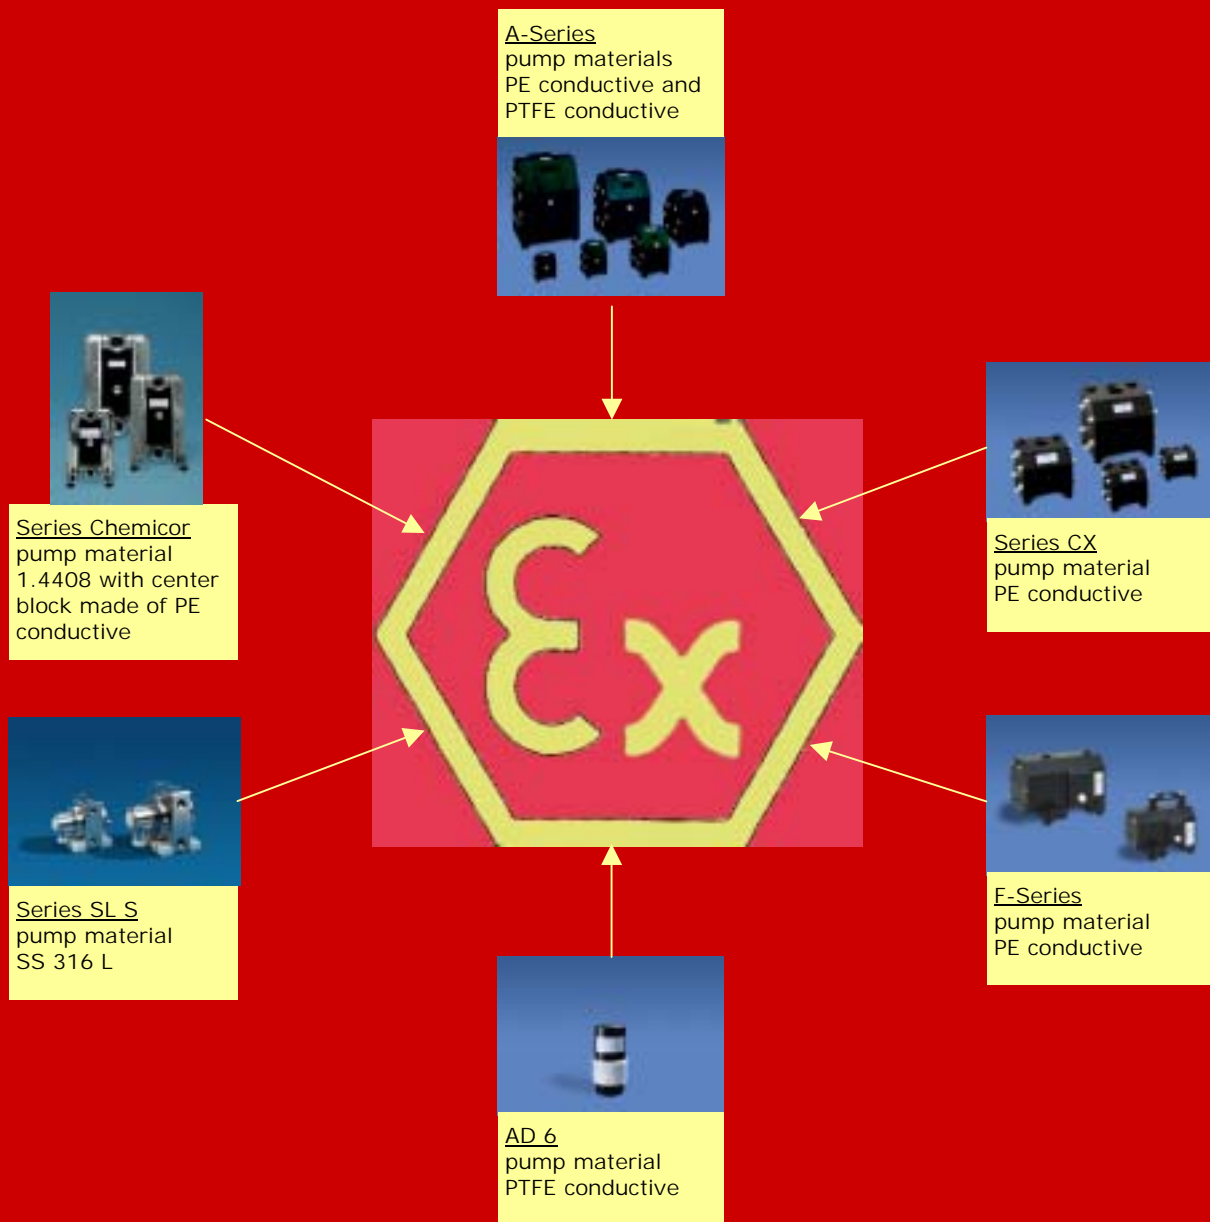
A-Series
pump materials
PE conductive and
PTFE conductive

Series Chemicor
pump material
1.4408 with center
block made of PE
conductive

Ex

Series CX
pump material
PE conductive

Series SL S
pump material
SS 316 L

F-Series
pump material
PE conductive

AD 6
pump material
PTFE conductive